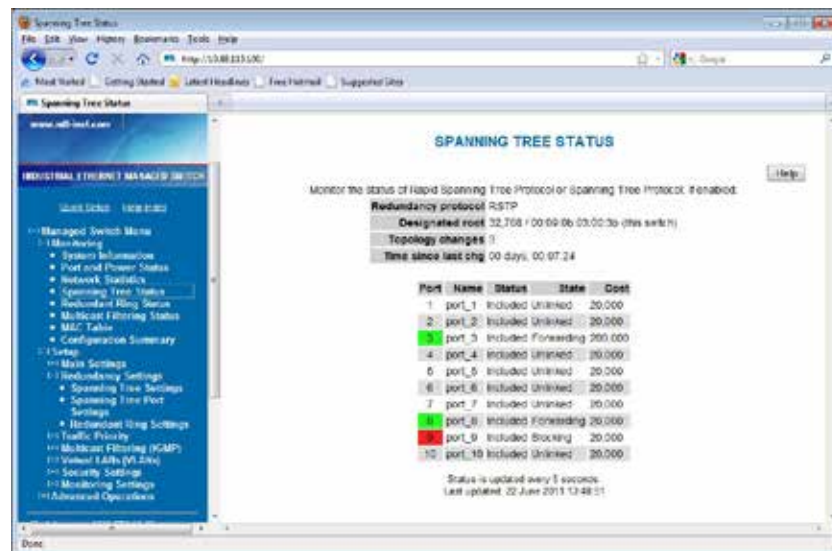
Spanning Tree Status
File Edit View History Bookmarks Tools Help
http://10.88.115.100/
Most Visited Getting Started Latest Headlines Free Hotmail Suggested Sites
Spanning Tree Status
www.ntl-inst.com
INDUSTRIAL ETHERNET MANAGED SWITCH
Quick Setup Help Index
Managed Switch Menu
Monitoring
• System Information
• Port and Power Status
• Network Statistics
• Spanning Tree Status
• Redundant Ring Status
• Multicast Filtering Status
• MAC Table
• Configuration Summary
Setup
Main Settings
Redundancy Settings
• Spanning Tree Settings
• Spanning Tree Port Settings
• Redundant Ring Settings
Traffic Priority
Multicast Filtering (IGMP)
Virtual LANs (VLANs)
Security Settings
Monitoring Settings
Advanced Operations

SPANNING TREE STATUS

Help

Monitor the status of Rapid Spanning Tree Protocol or Spanning Tree Protocol, if enabled.

| | |
|---|---|
| Redundancy protocol | RSTP |
| Designated root | 32,768 / 00:09:0b:03:00:3b (this switch) |
| Topology changes | 3 |
| Time since last chg | 00 days, 00:07:24 |

| Port | Name | Status | State | Cost |
|---|---|---|---|---|
| 1 | port_1 | Included | Unlinked | 20,000 |
| 2 | port_2 | Included | Unlinked | 20,000 |
| 3 | port_3 | Included | Forwarding | 200,000 |
| 4 | port_4 | Included | Unlinked | 20,000 |
| 5 | port_5 | Included | Unlinked | 20,000 |
| 6 | port_6 | Included | Unlinked | 20,000 |
| 7 | port_7 | Included | Unlinked | 20,000 |
| 8 | port_8 | Included | Forwarding | 20,000 |
| 9 | port_9 | Included | Blocking | 20,000 |
| 10 | port_10 | Included | Unlinked | 20,000 |

Status is updated every 5 seconds.
Last updated: 22 June 2011 13:48:11

Done